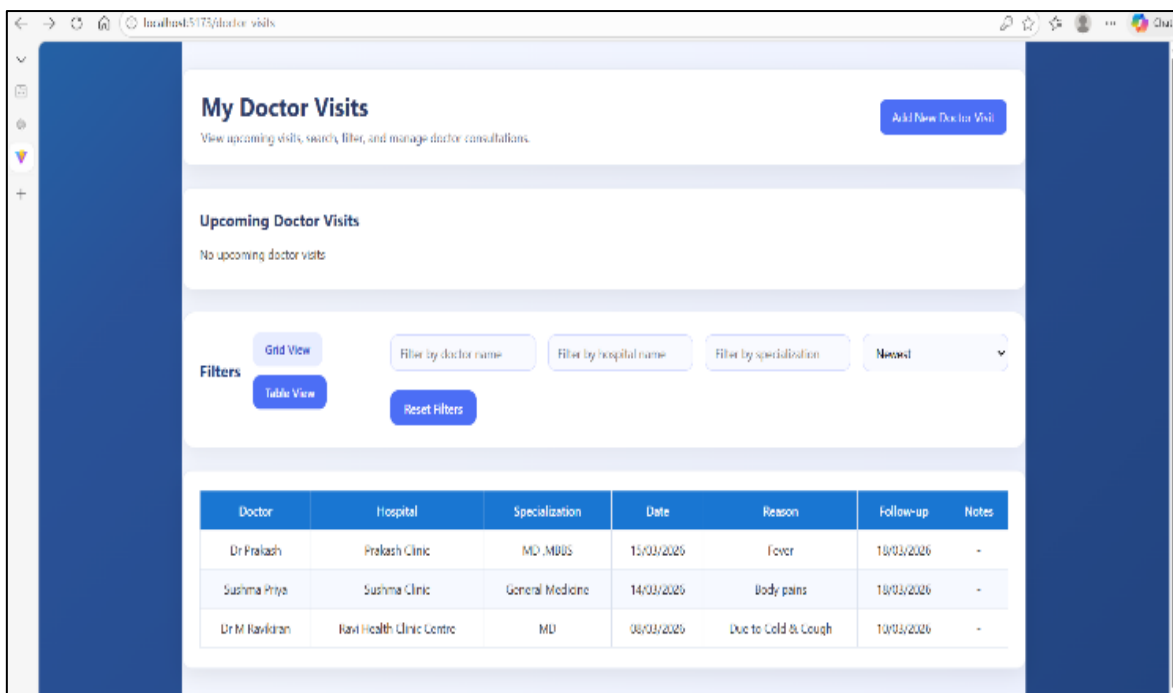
localhost:5173/doctor-visits

My Doctor Visits

View upcoming visits, search, filter, and manage doctor consultations.

Add New Doctor Visit

Upcoming Doctor Visits

No upcoming doctor visits

Filters

Grid View

Table View

Filter by doctor name

Filter by hospital name

Filter by specialization

Newest

Reset Filters

| Doctor | Hospital | Specialization | Date | Reason | Follow-up | Notes |
|---|---|---|---|---|---|---|
| Dr Prakash | Prakash Clinic | MD ,MBBS | 15/03/2026 | Fever | 18/03/2026 | - |
| Sushma Priya | Sushma Clinic | General Medicine | 14/03/2026 | Body pains | 18/03/2026 | - |
| Dr M Ravikiran | Ravi Health Clinic Centre | MD | 08/03/2026 | Due to Cold & Cough | 10/03/2026 | - |